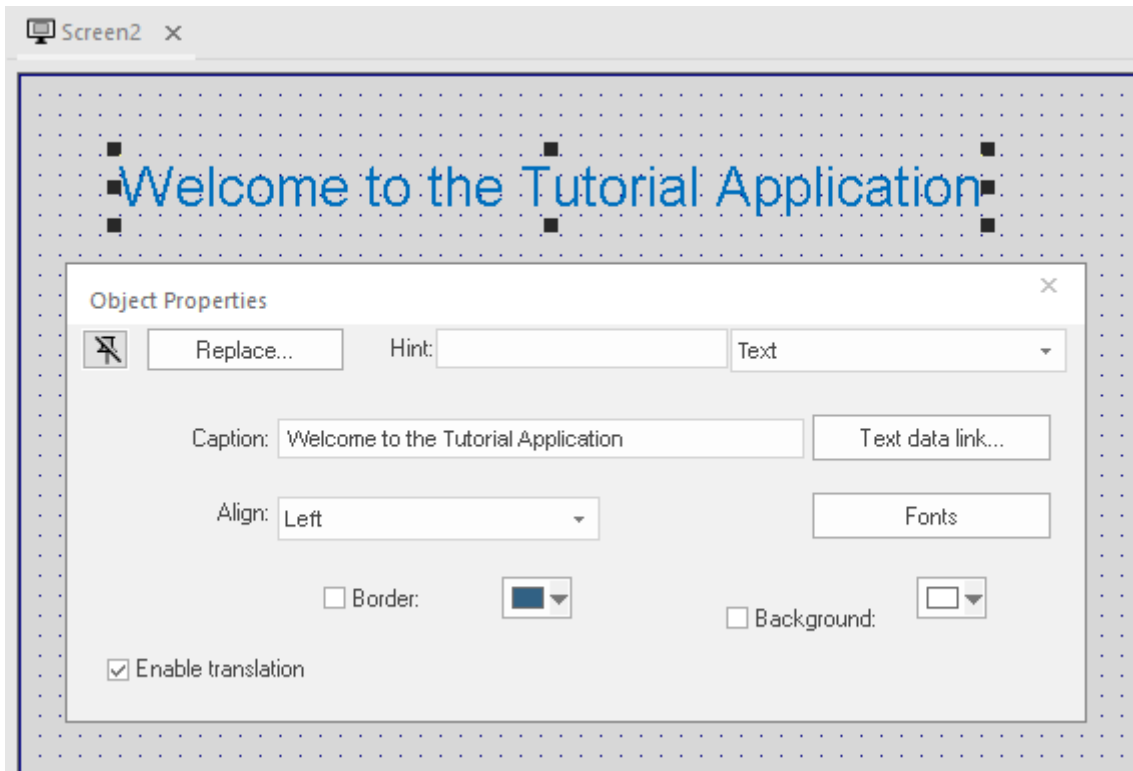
Screen2 ×

Welcome to the Tutorial Application

Object Properties ×

Replace... Hint: Text

Caption: Welcome to the Tutorial Application Text data link...

Align: Left Fonts

Border: Background:

Enable translation